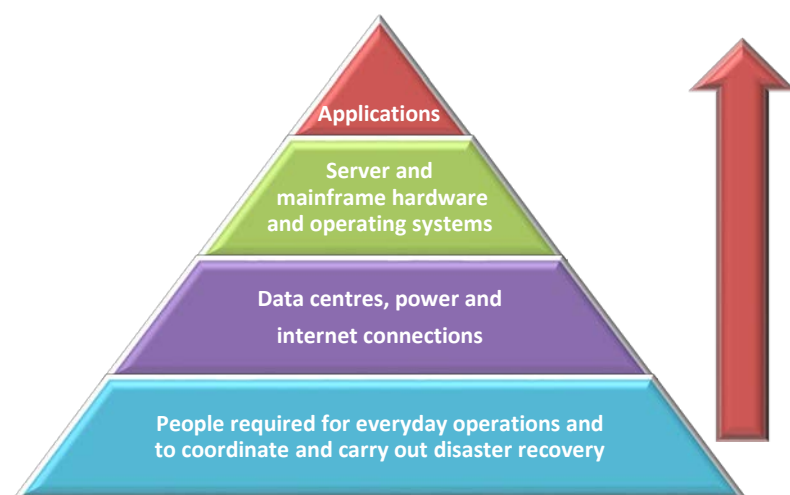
Applications

Server and mainframe hardware and operating systems

Data centres, power and internet connections

People required for everyday operations and to coordinate and carry out disaster recovery